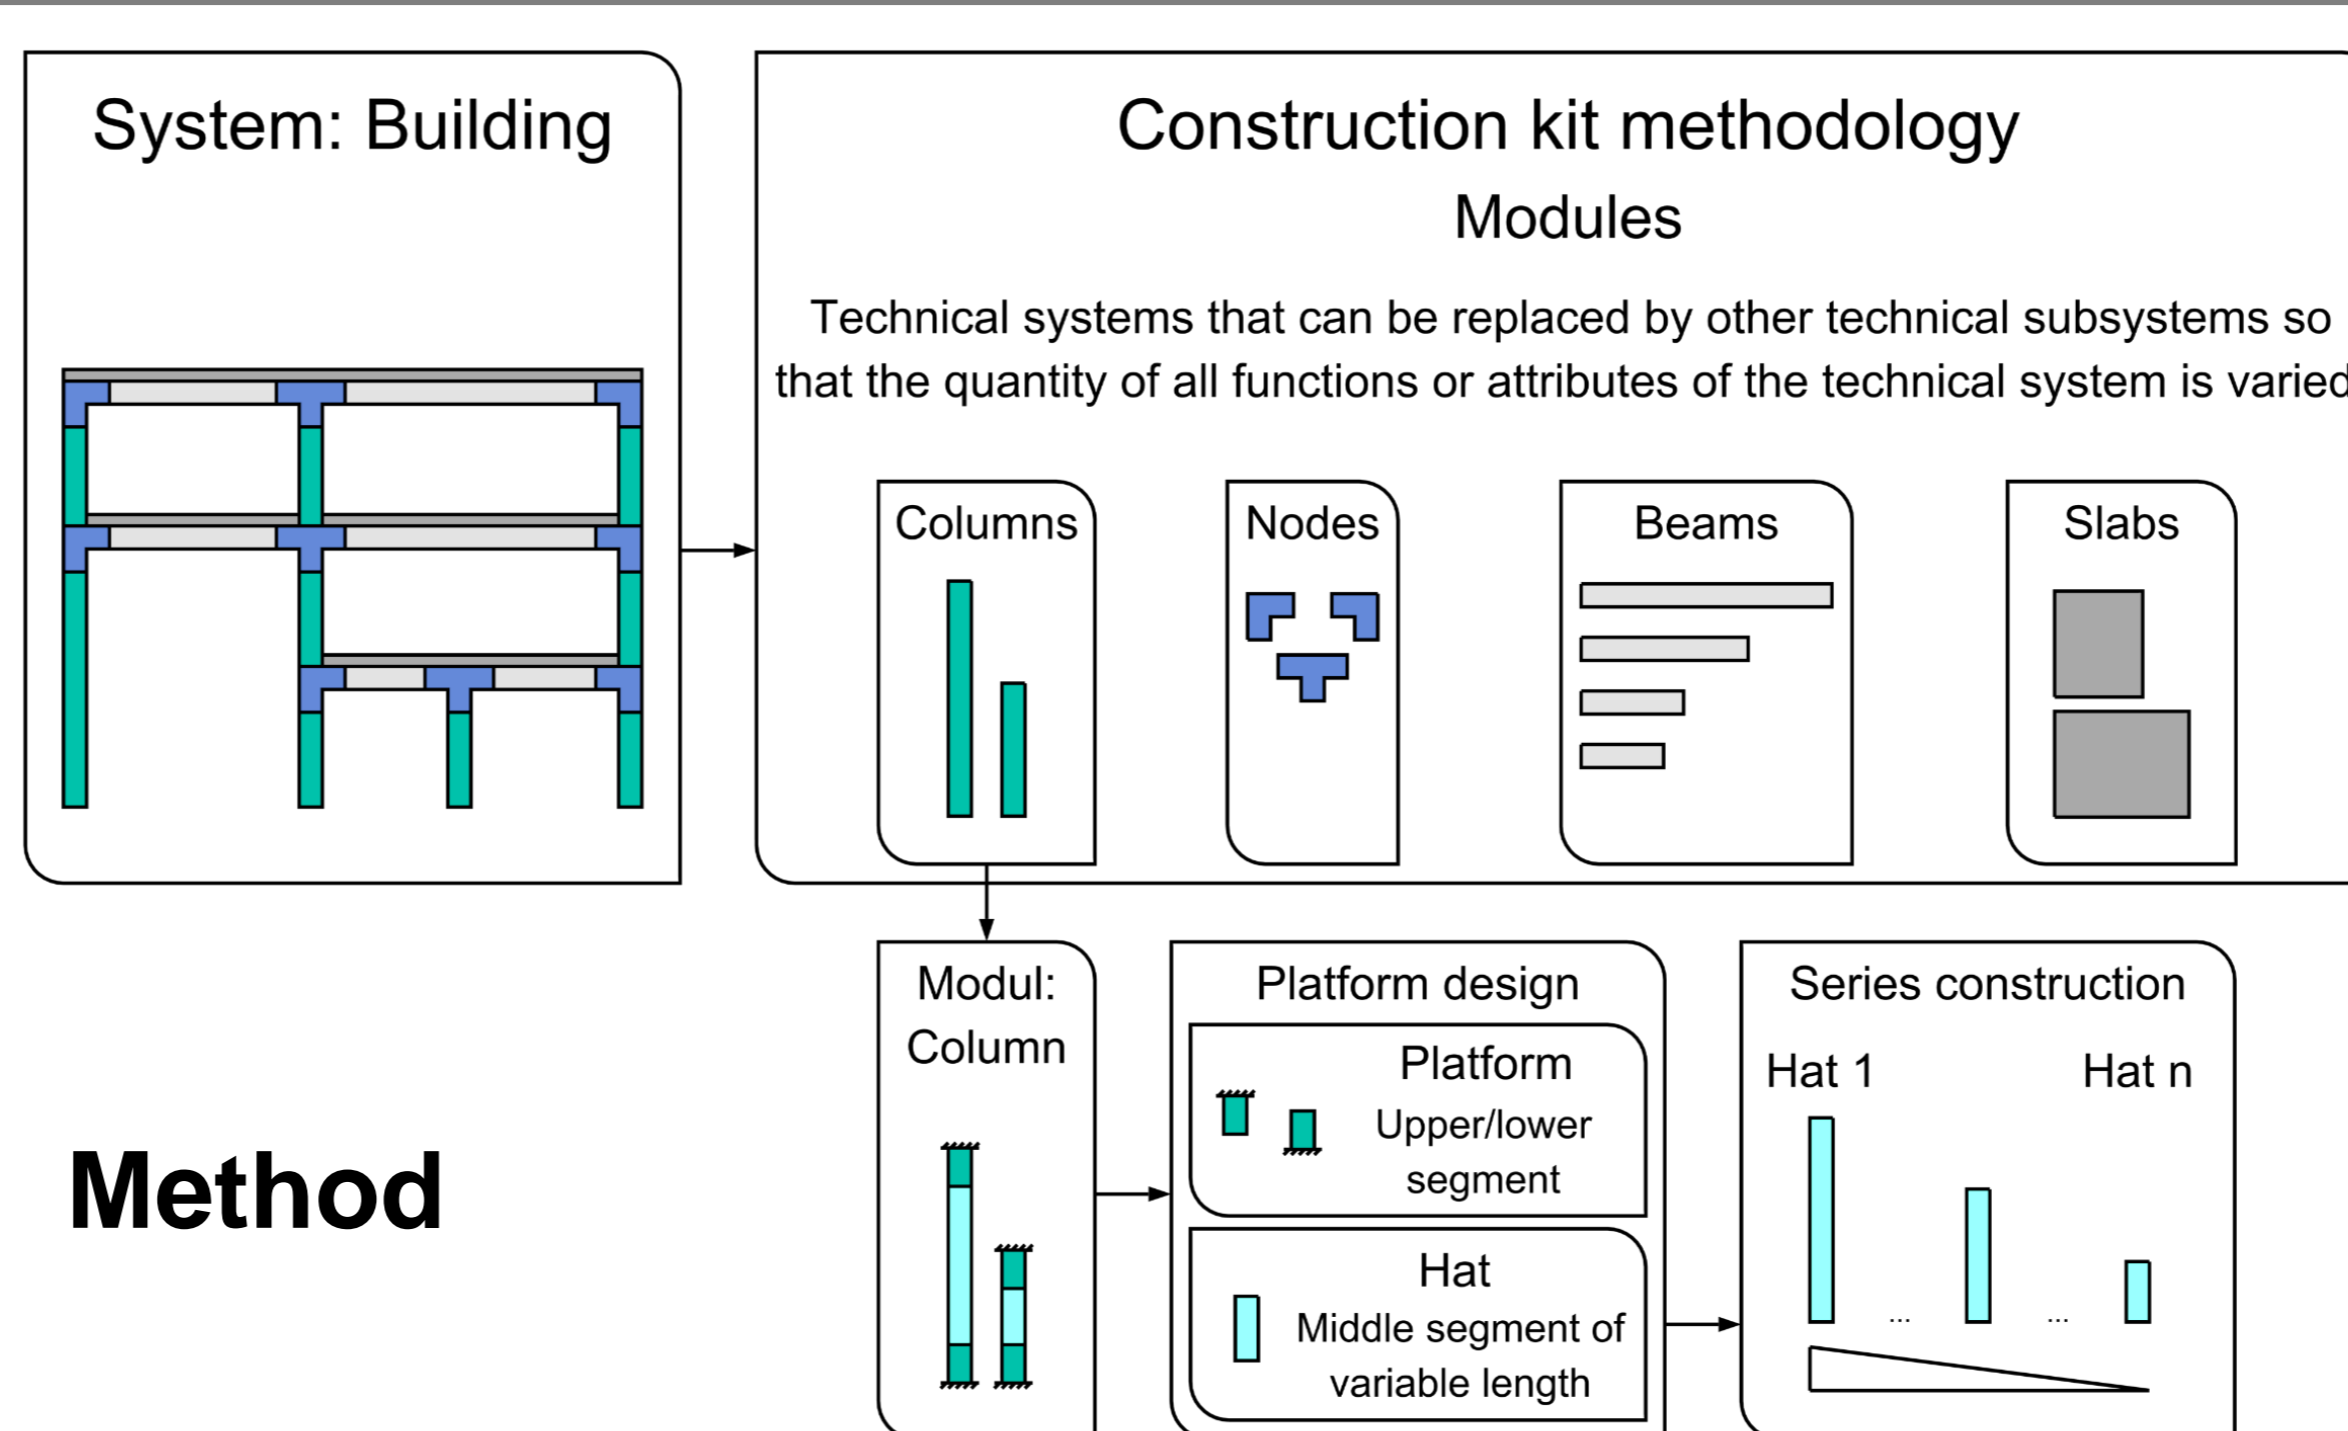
System: Building

Construction kit methodology

Modules

Technical systems that can be replaced by other technical subsystems so that the quantity of all functions or attributes of the technical system is varied

Columns

Nodes

Beams

Slabs

Method

Modul: Column

Platform design

Platform

Upper/lower segment

Hat

Middle segment of variable length

Series construction

Hat 1

Hat n

...

...